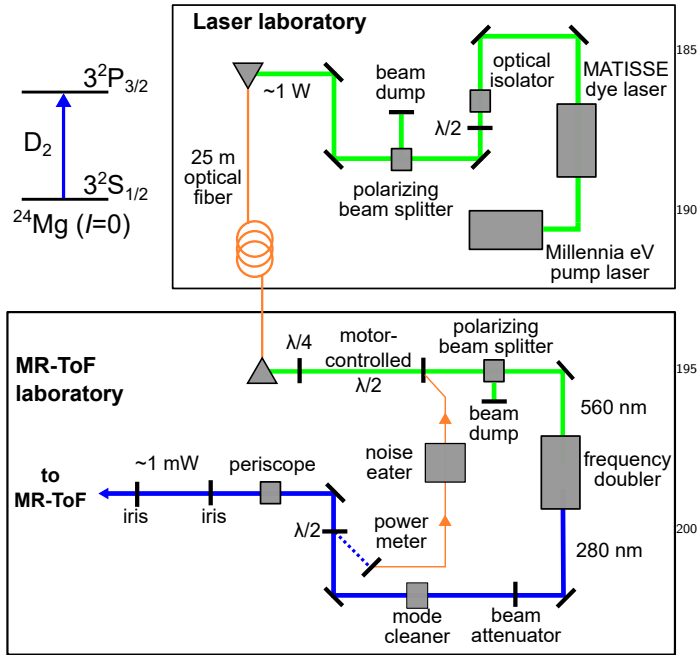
$3^2P_{3/2}$

$D_2$

$3^2S_{1/2}$

$^{24}$Mg ($I$=0)

Laser laboratory

~1 W

beam dump

optical isolator

MATISSE dye laser

$\lambda/2$

25 m optical fiber

polarizing beam splitter

Millennia eV pump laser

185

190

MR-ToF laboratory

$\lambda/4$

motor-controlled $\lambda/2$

polarizing beam splitter

beam dump

560 nm

195

noise eater

frequency doubler

to MR-ToF

~1 mW

periscope

iris

iris

$\lambda/2$

power meter

280 nm

200

mode cleaner

beam attenuator